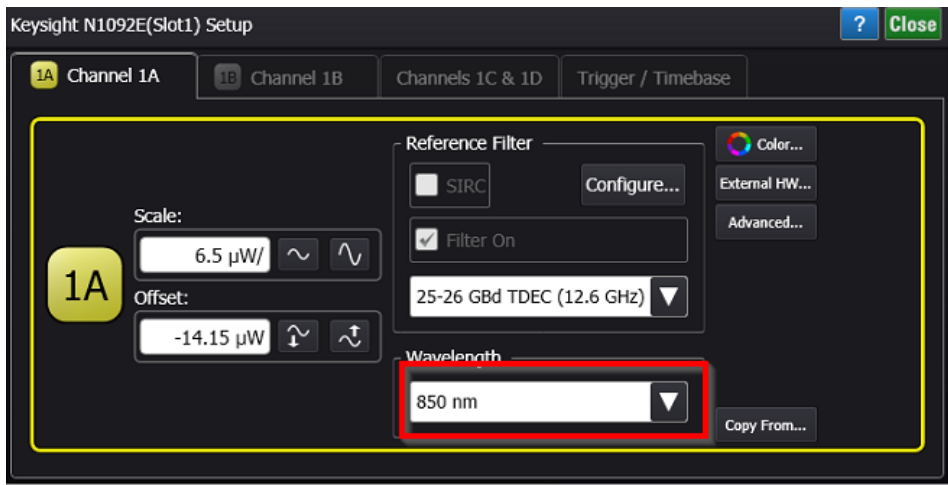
Keysight N1092E(Slot1) Setup

?

Close

1A Channel 1A

1B Channel 1B

Channels 1C & 1D

Trigger / Timebase

1A

Scale:

6.5 µW/

Offset:

-14.15 µW

Reference Filter

SIRC

Configure...

Filter On

25-26 GBd TDEC (12.6 GHz)

Wavelength

850 nm

Color...

External HW...

Advanced...

Copy From...